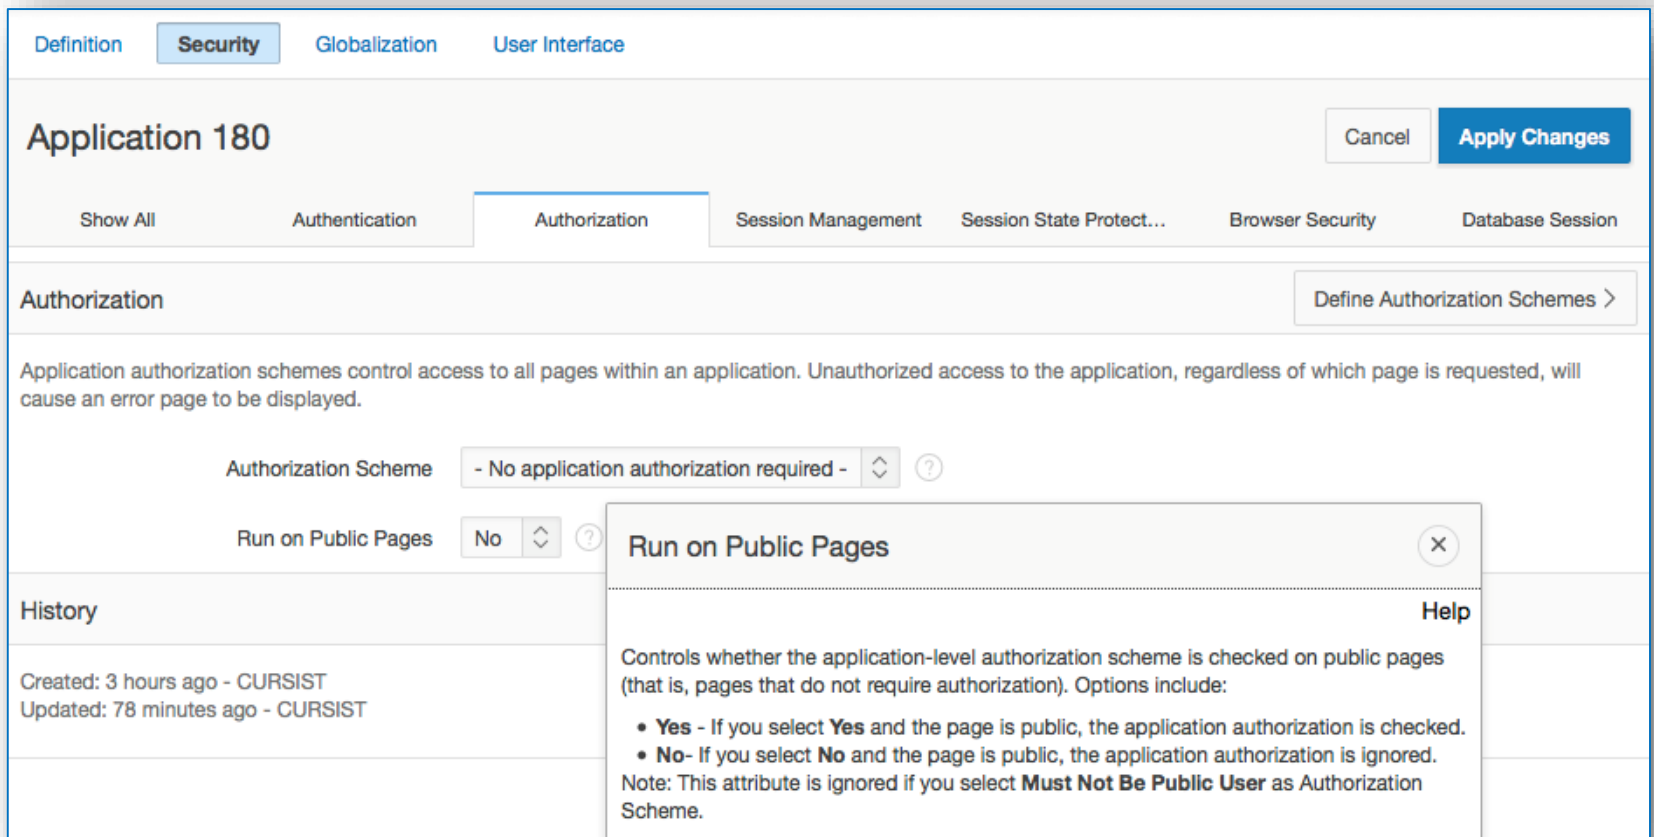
Definition Security Globalization User Interface

Application 180

Cancel Apply Changes

Show All Authentication Authorization Session Management Session State Protect... Browser Security Database Session

Authorization

Define Authorization Schemes >

Application authorization schemes control access to all pages within an application. Unauthorized access to the application, regardless of which page is requested, will cause an error page to be displayed.

Authorization Scheme - No application authorization required - ?

Run on Public Pages No ?

History

Created: 3 hours ago - CURSIST
Updated: 78 minutes ago - CURSIST

Run on Public Pages ×

Help

Controls whether the application-level authorization scheme is checked on public pages (that is, pages that do not require authorization). Options include:

- **Yes** - If you select **Yes** and the page is public, the application authorization is checked.
- **No**- If you select **No** and the page is public, the application authorization is ignored.

Note: This attribute is ignored if you select **Must Not Be Public User** as Authorization Scheme.